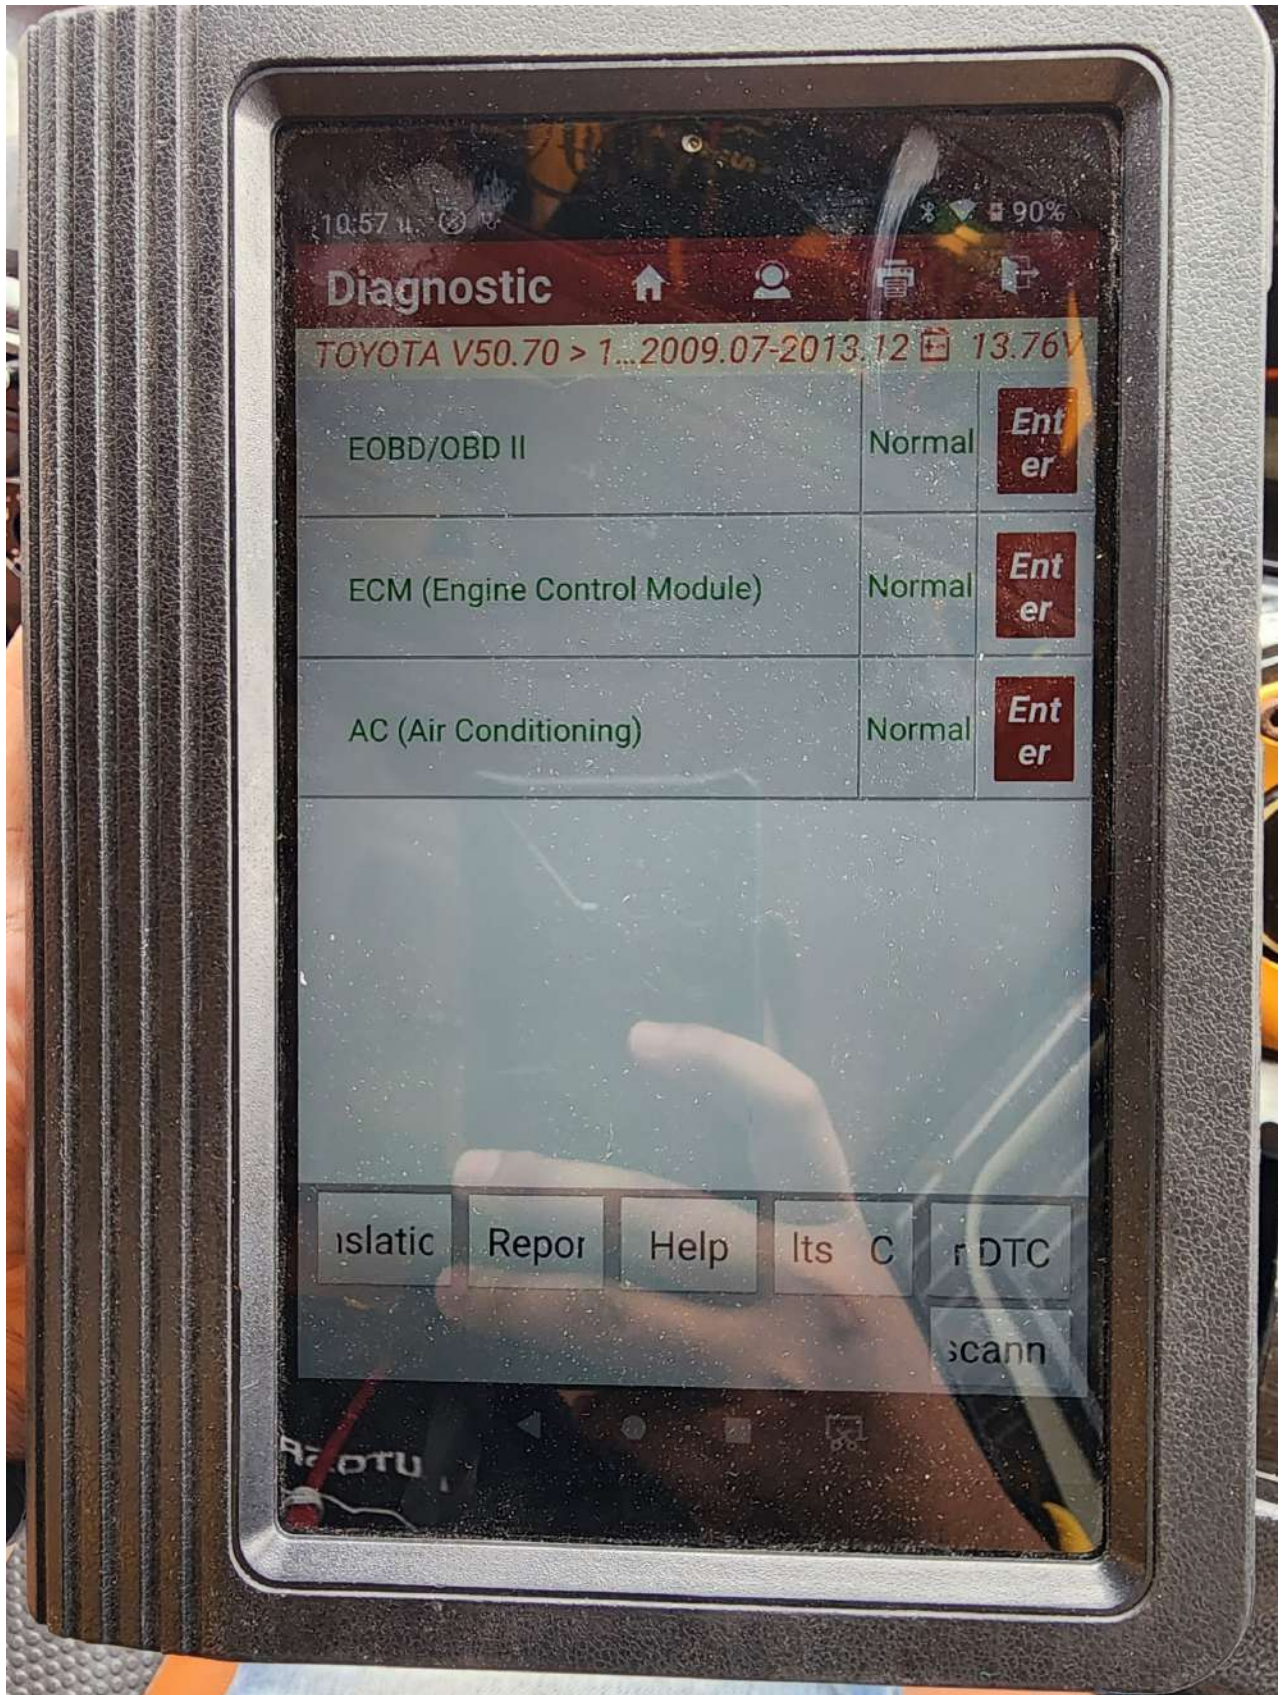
10:57 90%

Diagnostic

TOYOTA V50.70 > 1...2009.07-2013.12 13.76V

| | | |
|---|---|---|
| EOBD/OBD II | Normal | Enter |
| ECM (Engine Control Module) | Normal | Enter |
| AC (Air Conditioning) | Normal | Enter |

ıslatic Repor Help lts C r DTC

scann

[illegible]